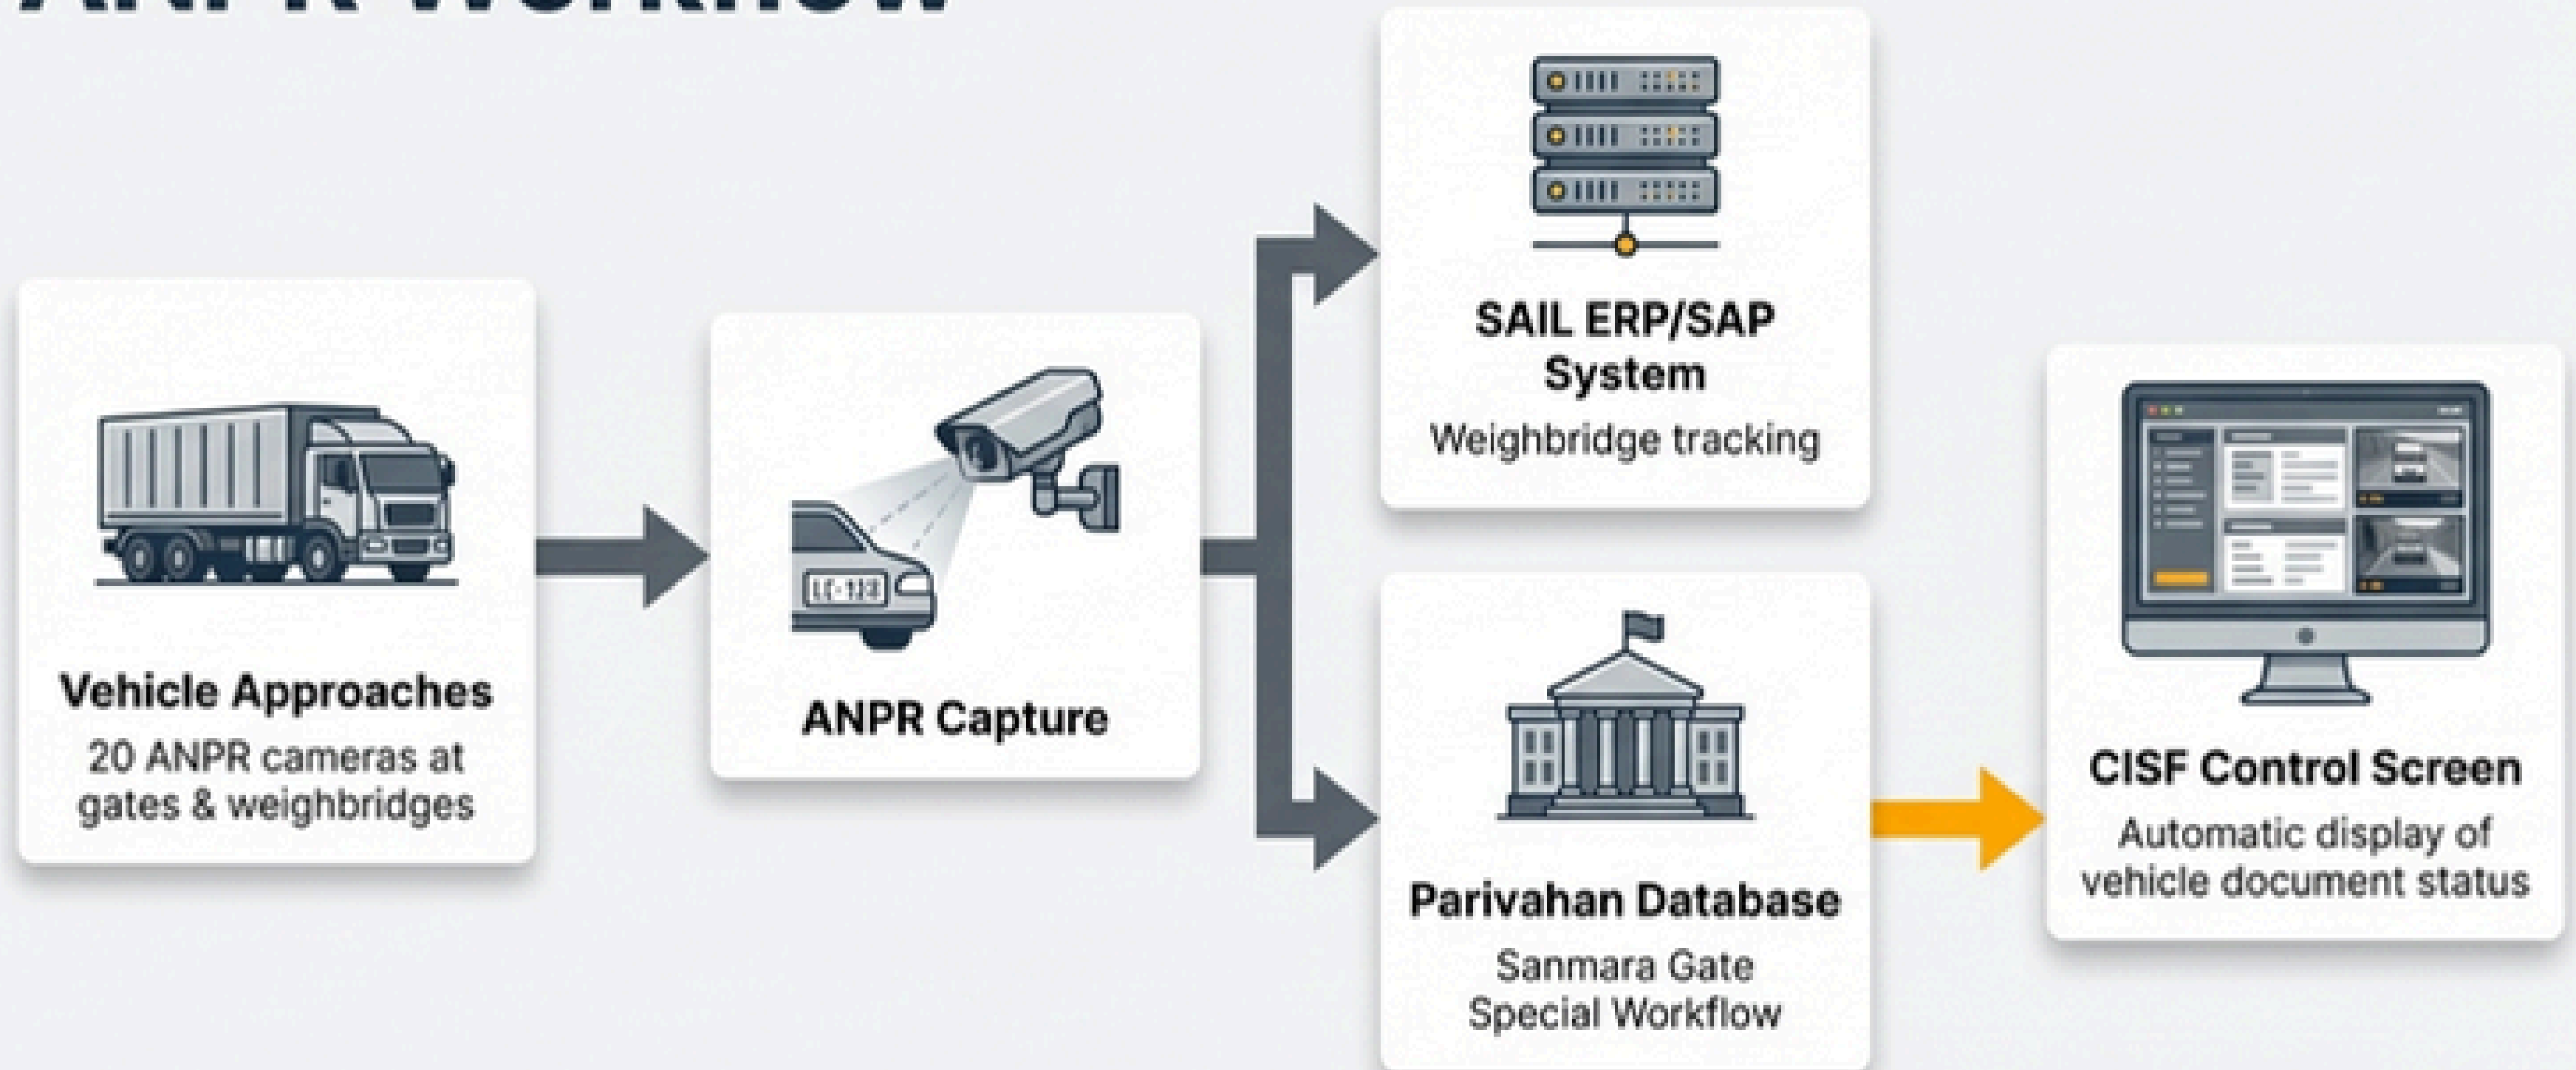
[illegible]

Vehicle Approaches
20 ANPR cameras at gates & weighbridges

LC-123

ANPR Capture

SAIL ERP/SAP System
Weighbridge tracking

Parivahan Database
Sanmara Gate Special Workflow

CISF Control Screen
Automatic display of vehicle document status